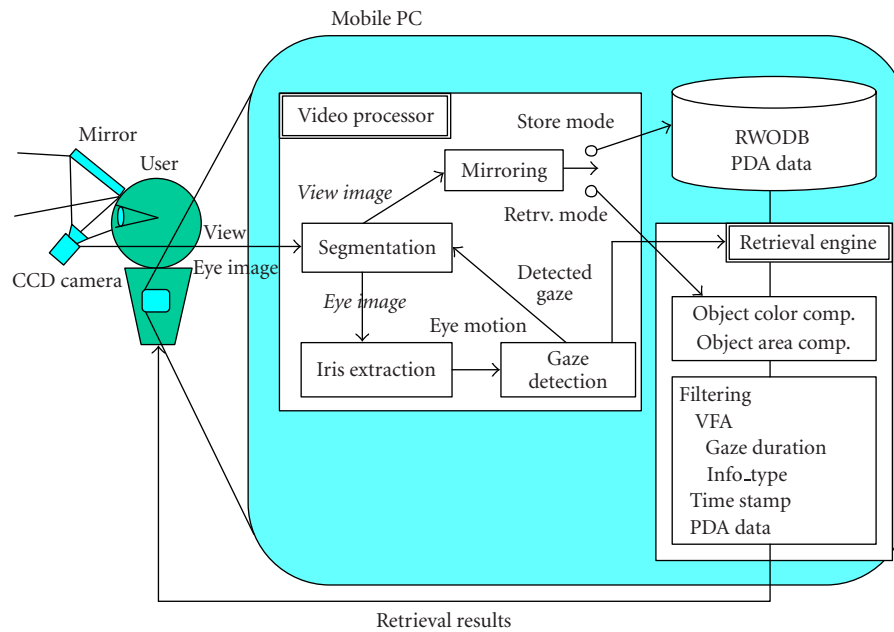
Mobile PC

Mirror

User

CCD camera

View

Eye image

Video processor

Store mode

RWODB
PDA data

Mirroring

View image

Retrv. mode

Segmentation

Retrieval engine

Detected gaze

Eye image

Eye motion

Object color comp.
Object area comp.

Iris extraction

Gaze detection

Filtering
VFA
Gaze duration
Info_type
Time stamp
PDA data

Retrieval results